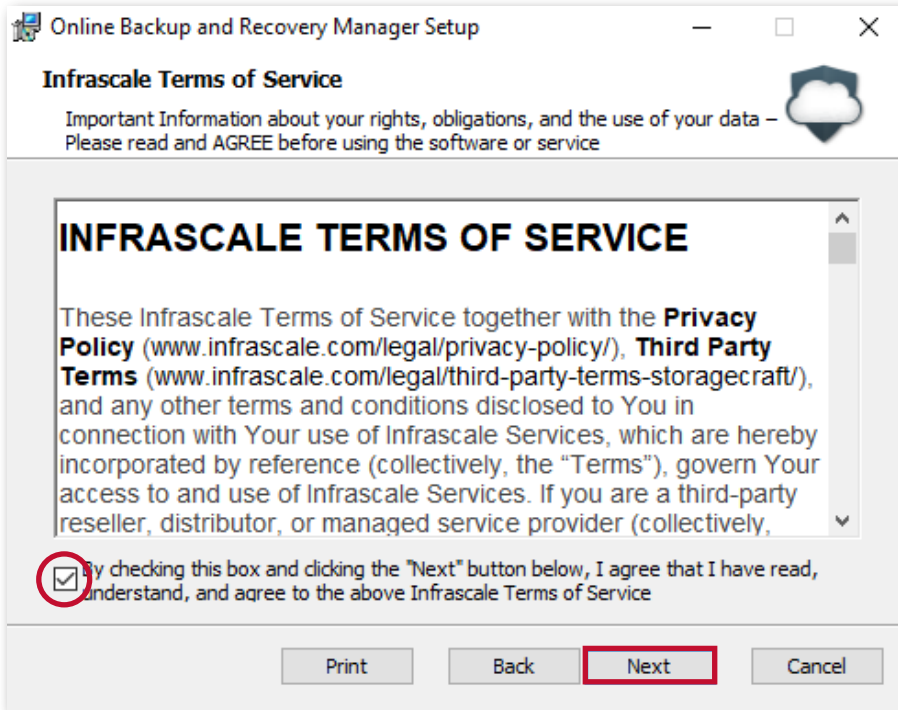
Online Backup and Recovery Manager Setup

Infrascale Terms of Service

Important Information about your rights, obligations, and the use of your data – Please read and AGREE before using the software or service

INFRASCALE TERMS OF SERVICE

These Infrascale Terms of Service together with the **Privacy Policy** (www.infrascale.com/legal/privacy-policy/), **Third Party Terms** (www.infrascale.com/legal/third-party-terms-storagecraft/), and any other terms and conditions disclosed to You in connection with Your use of Infrascale Services, which are hereby incorporated by reference (collectively, the "Terms"), govern Your access to and use of Infrascale Services. If you are a third-party reseller, distributor, or managed service provider (collectively,

By checking this box and clicking the "Next" button below, I agree that I have read, understand, and agree to the above Infrascale Terms of Service

Print Back Next Cancel